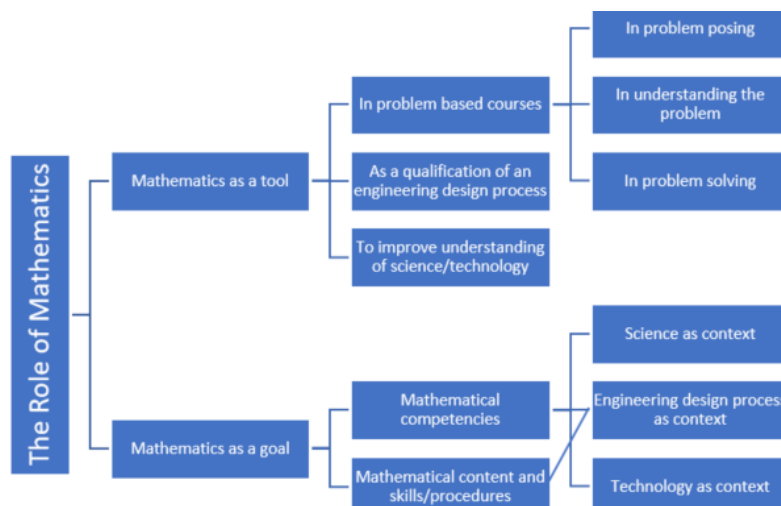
The Role of Mathematics

Mathematics as a tool

In problem based courses

In problem posing

In understanding the problem

In problem solving

As a qualification of an engineering design process

To improve understanding of science/technology

Mathematics as a goal

Mathematical competencies

Mathematical content and skills/procedures

Science as context

Engineering design proces as context

Technology as context